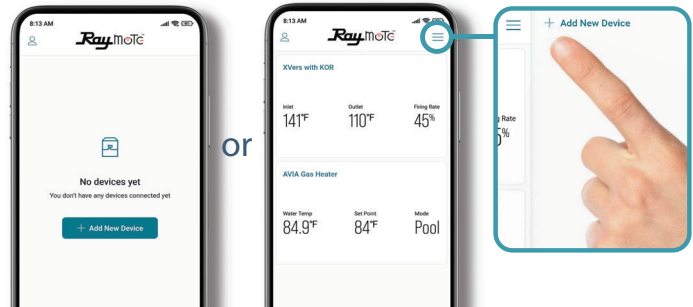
8:13 AM

RayMote

No devices yet

You don't have any devices connected yet

+ Add New Device

or

8:13 AM

RayMote

XVers with KOR

Inlet
141°F

Outlet
110°F

Firing Rate
45%

AVIA Gas Heater

Water Temp
84.9°F

Set Point
84°F

Mode
Pool

+ Add New Device

g Rate
5%